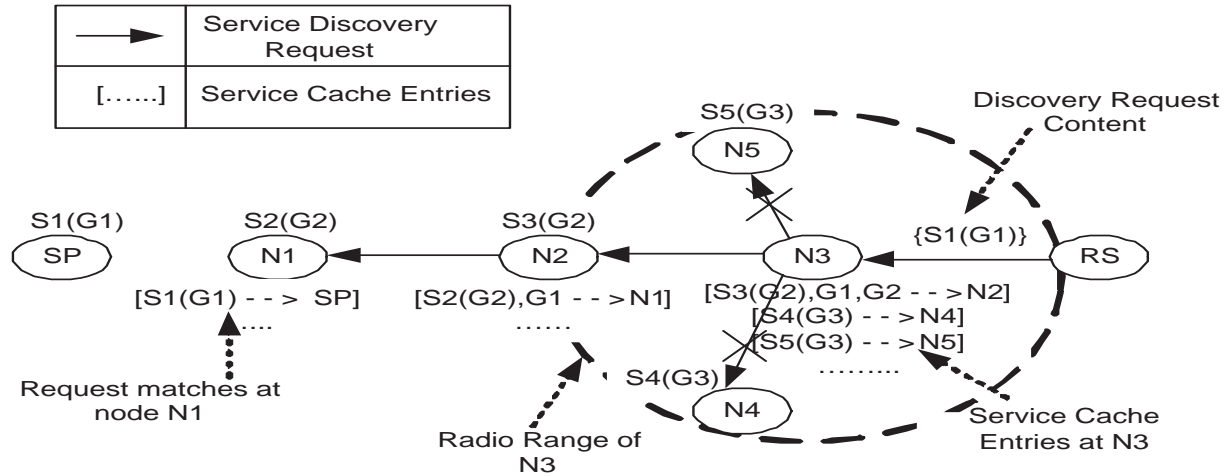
| | Service Discovery Request |
|---|---|
| [......] | Service Cache Entries |

Discovery Request Content

S5(G3)
N5

S1(G1)
SP

S2(G2)
N1

S3(G2)
N2

N3

{S1(G1)}

RS

[S1(G1) - - > SP]
....

[S2(G2),G1 - - >N1]
......

[S3(G2),G1,G2 - - >N2]
[S4(G3) - - >N4]
[S5(G3) - - >N5]
.........

S4(G3)
N4

Request matches at node N1

Radio Range of N3

Service Cache Entries at N3